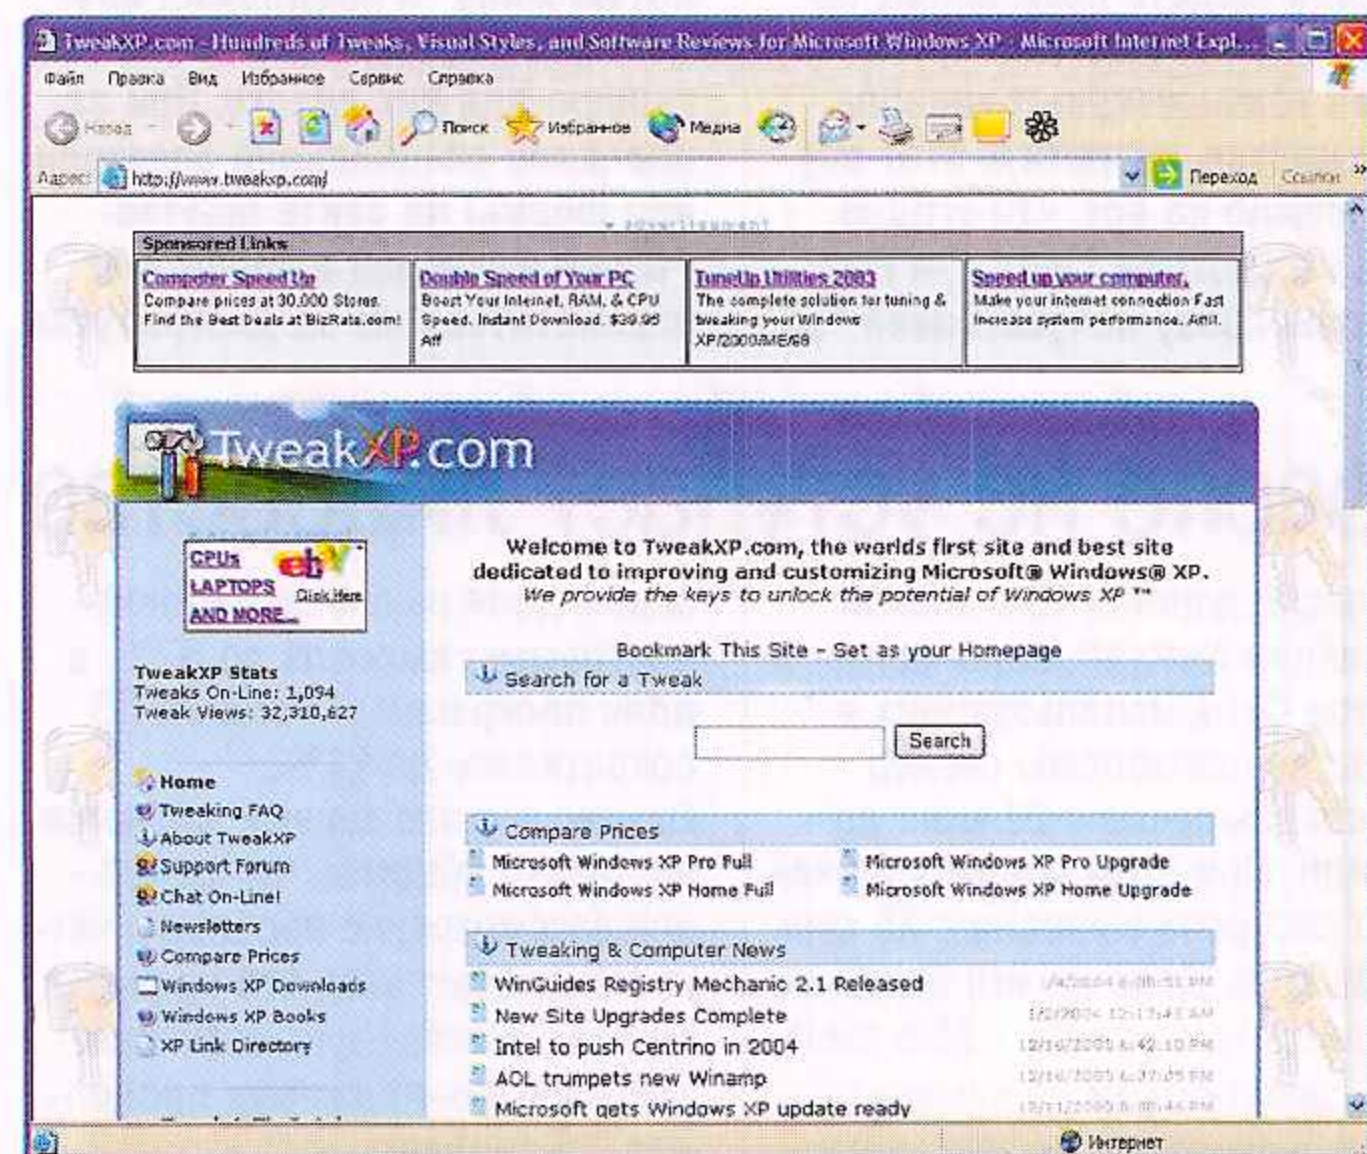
TweakXP.com - Hundreds of Tweaks, Visual Styles, and Software Reviews for Microsoft Windows XP - Microsoft Internet Expl...

Файл Правка Вид Избранное Сервис Справка

Назад Поиск Избранное Медиа

Адрес: http://www.tweakxp.com/ Переход Ссылки

Advertisement

Sponsored Links

| Computer Speed Up | Double Speed of Your PC | TuneUp Utilities 2003 | Speed up your computer. |
|---|---|---|---|
| Compare prices at 30,000 Stores. Find the Best Deals at BizRate.com! | Boost Your Internet, RAM, & CPU Speed. Instant Download. $39.95 Aff | The complete solution for tuning & tweaking your Windows XP/2000/ME/98 | Make your internet connection Fast Increase system performance. Affil. |

TweakXP.com

CPUs LAPTOPS AND MORE... ebay Click Here

TweakXP Stats
Tweaks On-Line: 1,094
Tweak Views: 32,310,627

Home
Tweaking FAQ
About TweakXP
Support Forum
Chat On-Line!
Newsletters
Compare Prices
Windows XP Downloads
Windows XP Books
XP Link Directory

Welcome to TweakXP.com, the worlds first site and best site dedicated to improving and customizing Microsoft® Windows® XP.
We provide the keys to unlock the potential of Windows XP ™

Bookmark This Site - Set as your Homepage

Search for a Tweak

Search

Compare Prices
Microsoft Windows XP Pro Full
Microsoft Windows XP Pro Upgrade
Microsoft Windows XP Home Full
Microsoft Windows XP Home Upgrade

Tweaking & Computer News
WinGuides Registry Mechanic 2.1 Released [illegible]
New Site Upgrades Complete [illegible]
Intel to push Centrino in 2004 12/16/2003 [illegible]
AOL trumpets new Winamp 12/16/2003 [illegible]
Microsoft gets Windows XP update ready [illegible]

Интернет